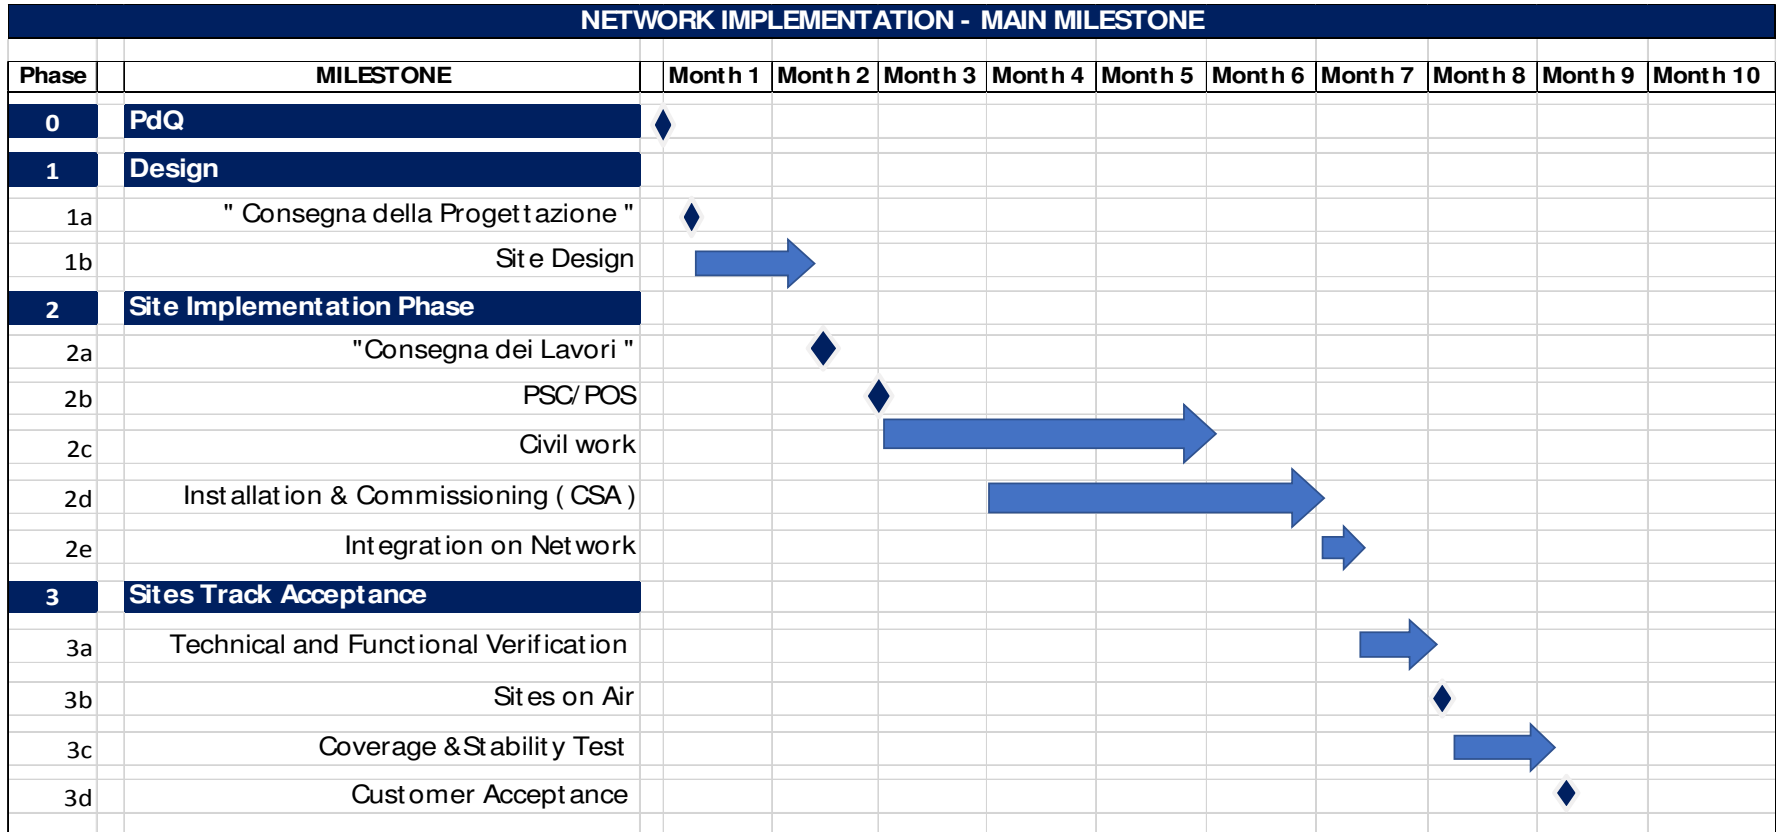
NETWORK IMPLEMENTATION - MAIN MILESTONE

| Phase | MILESTONE | Month 1 | Month 2 | Month 3 | Month 4 | Month 5 | Month 6 | Month 7 | Month 8 | Month 9 | Month 10 |
|---|---|---|---|---|---|---|---|---|---|---|---|
| 0 | PdQ | | | | | | | | | | |
| 1 | Design | | | | | | | | | | |
| 1a | " Consegna della Progettazione " | | | | | | | | | | |
| 1b | Site Design | | | | | | | | | | |
| 2 | Site Implementation Phase | | | | | | | | | | |
| 2a | "Consegna dei Lavori " | | | | | | | | | | |
| 2b | PSC/POS | | | | | | | | | | |
| 2c | Civil work | | | | | | | | | | |
| 2d | Installation & Commissioning ( CSA ) | | | | | | | | | | |
| 2e | Integration on Network | | | | | | | | | | |
| 3 | Sites Track Acceptance | | | | | | | | | | |
| 3a | Technical and Functional Verification | | | | | | | | | | |
| 3b | Sites on Air | | | | | | | | | | |
| 3c | Coverage &Stability Test | | | | | | | | | | |
| 3d | Customer Acceptance | | | | | | | | | | |